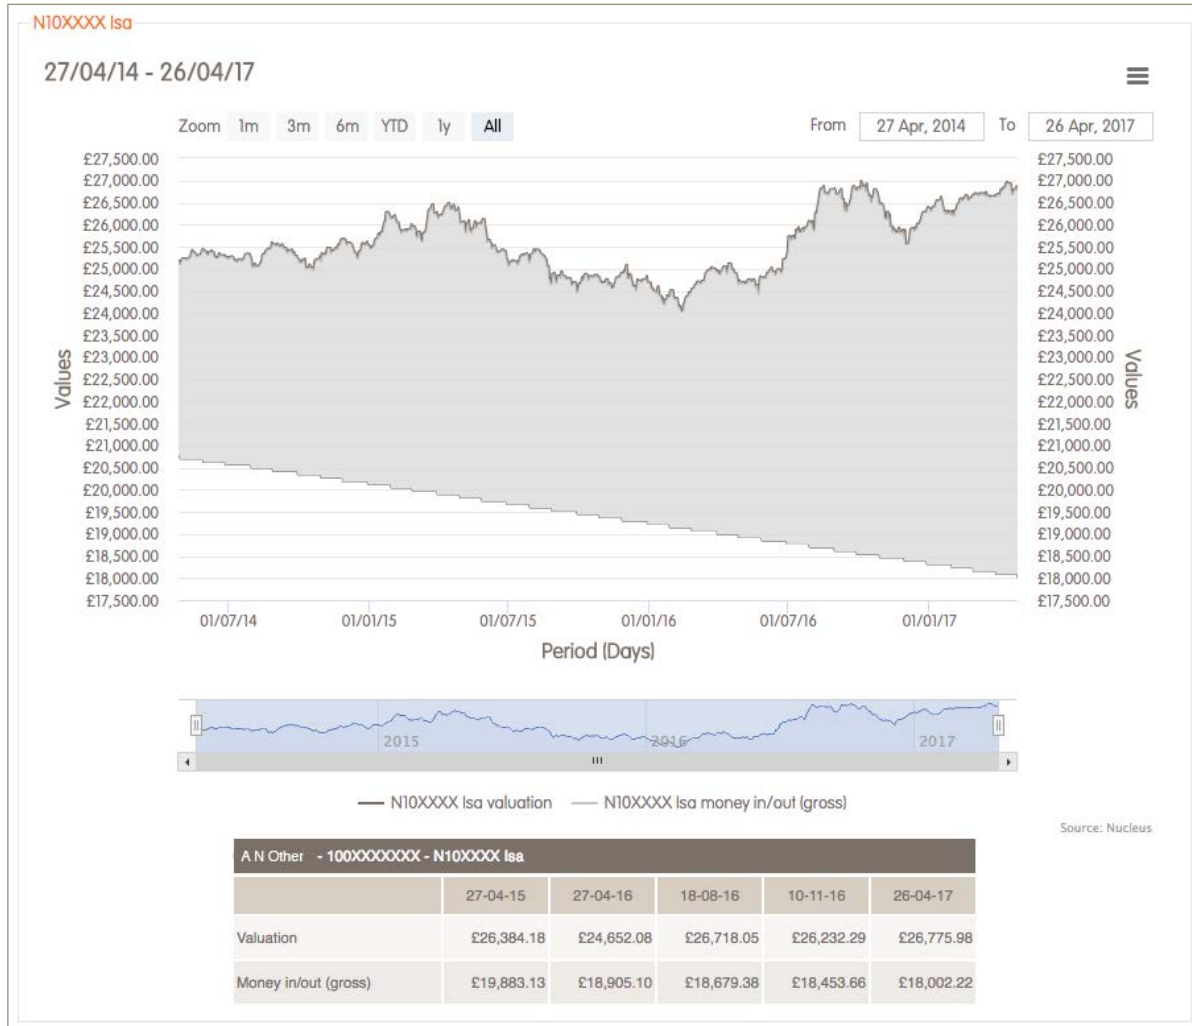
N10XXXX Isa

27/04/14 - 26/04/17

Zoom 1m 3m 6m YTD 1y All

From 27 Apr, 2014 To 26 Apr, 2017

£27,500.00
£27,000.00
£26,500.00
£26,000.00
£25,500.00
£25,000.00
£24,500.00
£24,000.00
£23,500.00
£23,000.00
£22,500.00
£22,000.00
£21,500.00
£21,000.00
£20,500.00
£20,000.00
£19,500.00
£19,000.00
£18,500.00
£18,000.00
£17,500.00

Values

£27,500.00
£27,000.00
£26,500.00
£26,000.00
£25,500.00
£25,000.00
£24,500.00
£24,000.00
£23,500.00
£23,000.00
£22,500.00
£22,000.00
£21,500.00
£21,000.00
£20,500.00
£20,000.00
£19,500.00
£19,000.00
£18,500.00
£18,000.00
£17,500.00

Values

01/07/14 01/01/15 01/07/15 01/01/16 01/07/16 01/01/17

Period (Days)

2015 2016 2017

N10XXXX Isa valuation N10XXXX Isa money in/out (gross)

Source: Nucleus

| A N Other - 100XXXXXXX - N10XXXX Isa | | | | | |
|---|---|---|---|---|---|
| | 27-04-15 | 27-04-16 | 18-08-16 | 10-11-16 | 26-04-17 |
| Valuation | £26,384.18 | £24,652.08 | £26,718.05 | £26,232.29 | £26,775.98 |
| Money in/out (gross) | £19,883.13 | £18,905.10 | £18,679.38 | £18,453.66 | £18,002.22 |